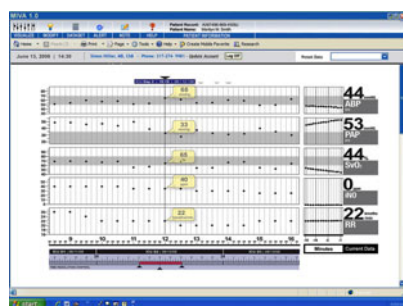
MIVA 1.0

VISUALIZE | MODIFY | SNOWBOT | ALERT | NOTE | HELP

Patient Record: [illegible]
Patient Name: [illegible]

PATIENT INFORMATION

June 13, 2006 | 14:30

Reset Data

63

33

65

40

22

44
ABP

53
PAP

44
SvO₂

0
INO

22
RR

Minutes | Current Data

start